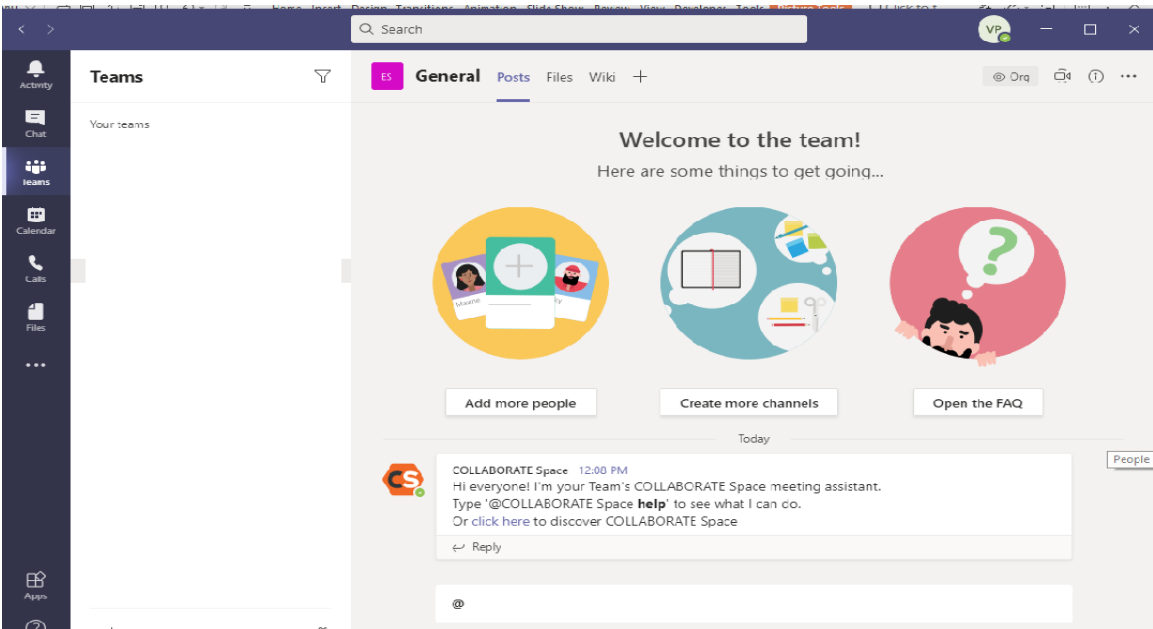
Search

VP

Activity
Chat
Teams
Calendar
Calls
Files
•••
Apps

Teams

Your teams

ES General Posts Files Wiki +

Org

Welcome to the team!

Here are some things to get going...

Add more people

Create more channels

Open the FAQ

Today

CS

COLLABORATE Space 12:00 PM
Hi everyone! I'm your Team's COLLABORATE Space meeting assistant.
Type '@COLLABORATE Space **help**' to see what I can do.
Or click here to discover COLLABORATE Space

Reply

People

@